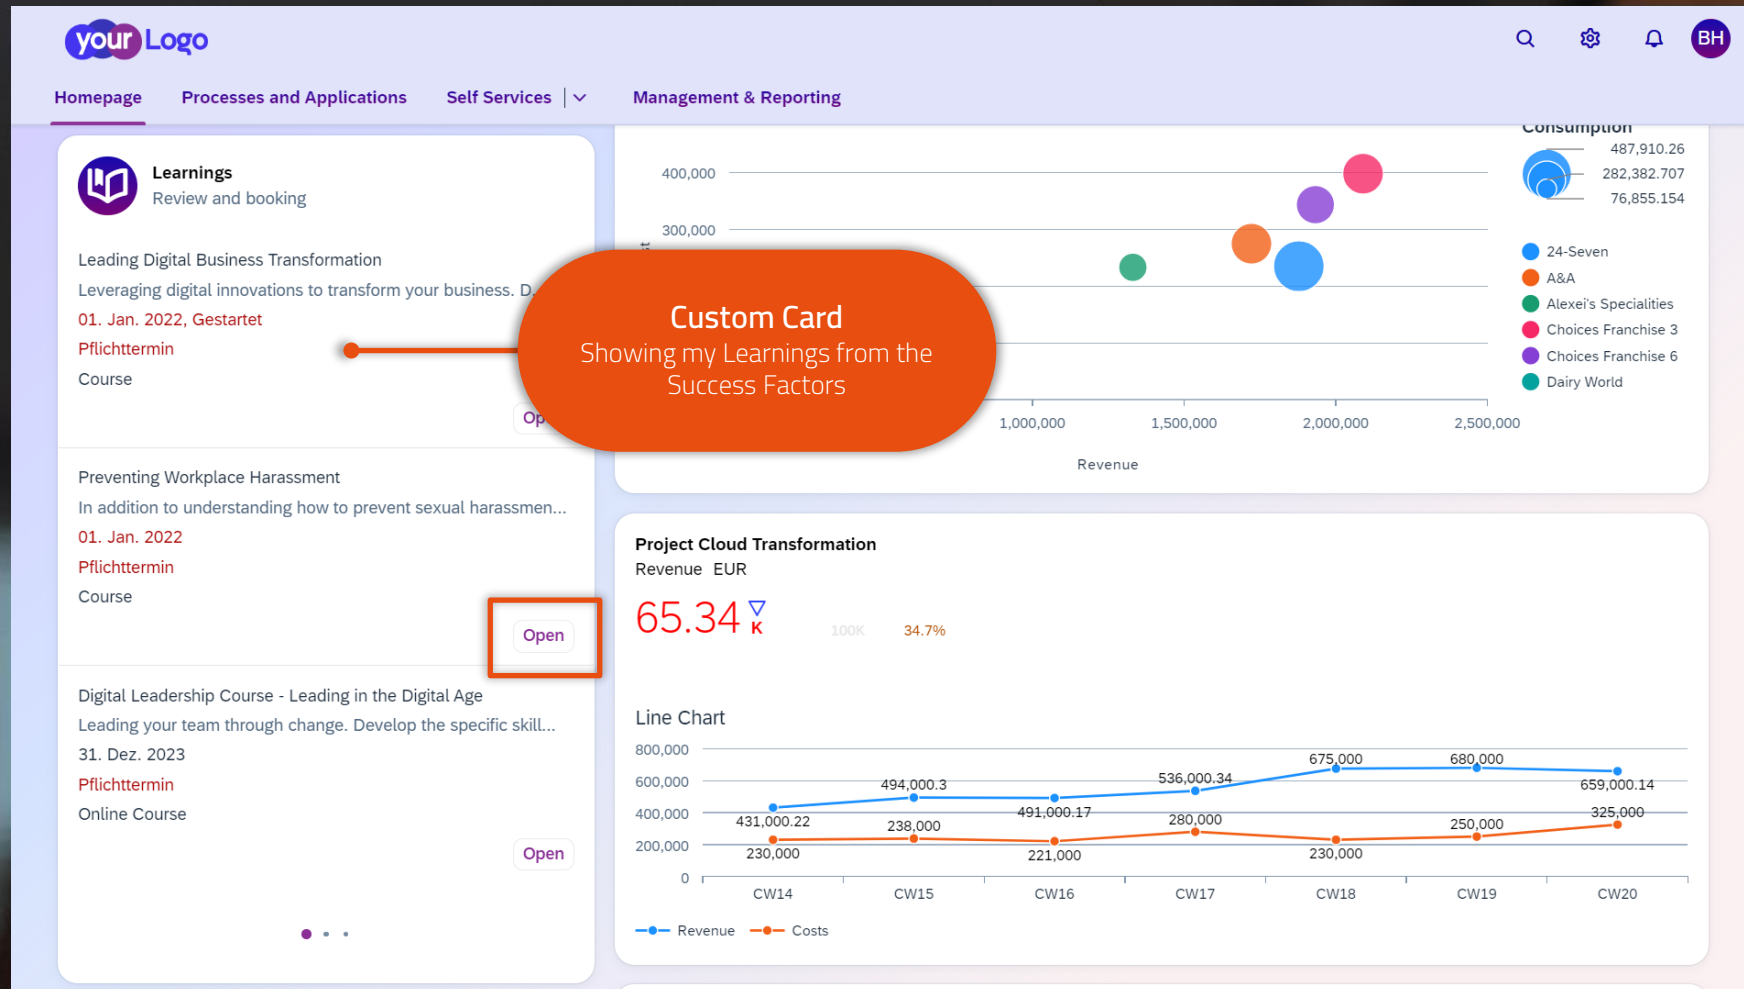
your Logo

BH

Homepage Processes and Applications Self Services Management & Reporting

Learnings
Review and booking

Leading Digital Business Transformation
Leveraging digital innovations to transform your business. D
01. Jan. 2022, Gestartet
Pflichttermin
Course

Op

Preventing Workplace Harassment
In addition to understanding how to prevent sexual harassmen...
01. Jan. 2022
Pflichttermin
Course

Open

Digital Leadership Course - Leading in the Digital Age
Leading your team through change. Develop the specific skill...
31. Dez. 2023
Pflichttermin
Online Course

Open

Custom Card
Showing my Learnings from the Success Factors

400,000
300,000
1,000,000 1,500,000 2,000,000 2,500,000
Revenue

Consumption
487,910.26
282,382.707
76,855.154

24-Seven
A&A
Alexei's Specialities
Choices Franchise 3
Choices Franchise 6
Dairy World

Project Cloud Transformation
Revenue EUR
65.34 K
100K 34.7%

Line Chart
800,000
600,000
400,000
200,000
0
675,000 680,000
494,000.3 536,000.34 659,000.14
431,000.22 491,000.17 325,000
238,000 280,000 250,000
230,000 221,000 230,000
CW14 CW15 CW16 CW17 CW18 CW19 CW20
Revenue Costs